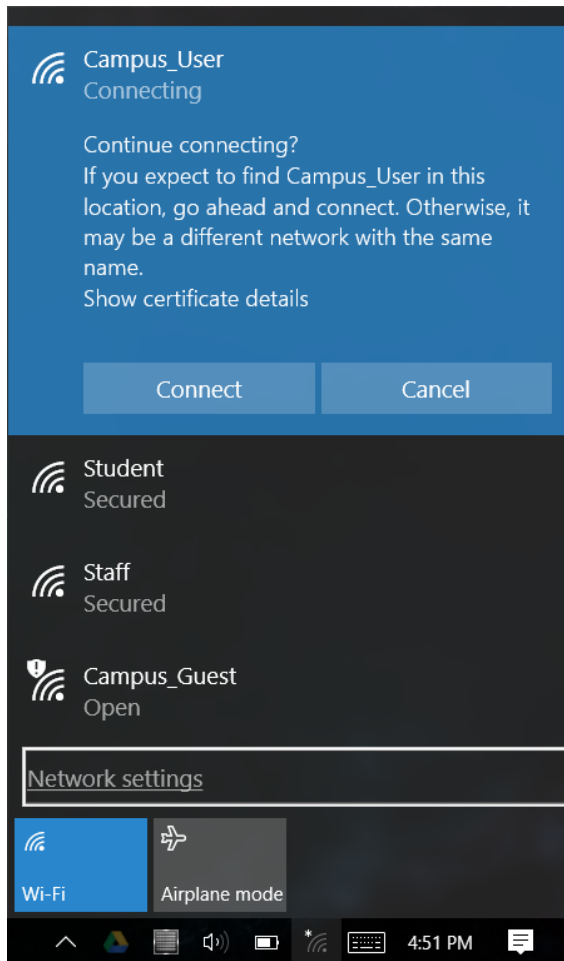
Campus_User
Connecting

Continue connecting?
If you expect to find Campus_User in this location, go ahead and connect. Otherwise, it may be a different network with the same name.
Show certificate details

Connect

Cancel

Student
Secured

Staff
Secured

Campus_Guest
Open

Network settings

Wi-Fi

Airplane mode

4:51 PM